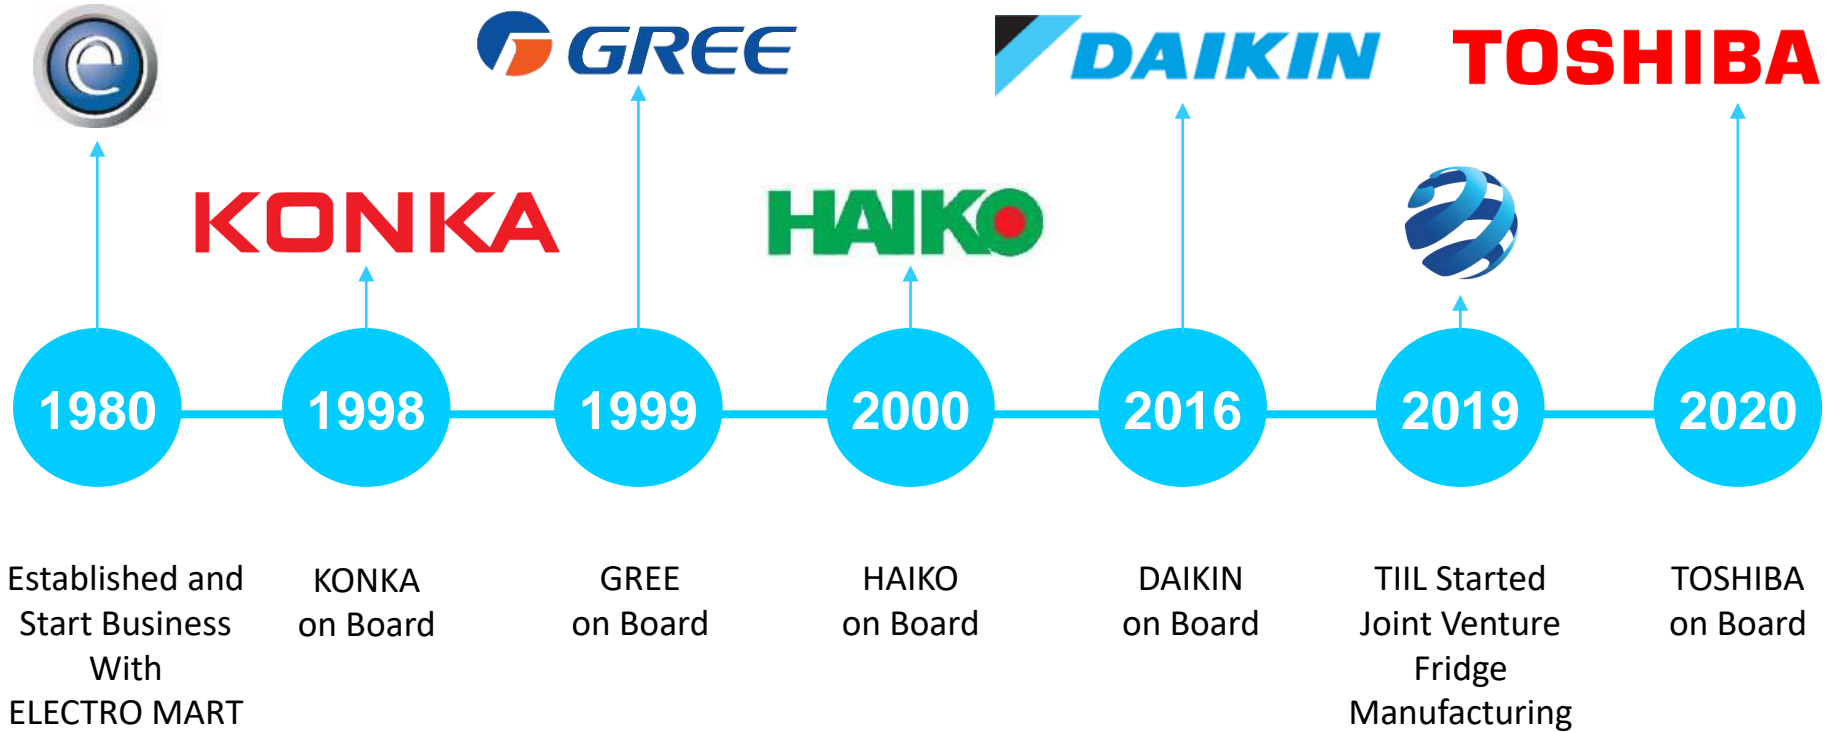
GREE

DAIKIN

TOSHIBA

KONKA

HAIKO

1980

1998

1999

2000

2016

2019

2020

Established and Start Business With ELECTRO MART

KONKA on Board

GREE on Board

HAIKO on Board

DAIKIN on Board

TIIL Started Joint Venture Fridge Manufacturing

TOSHIBA on Board